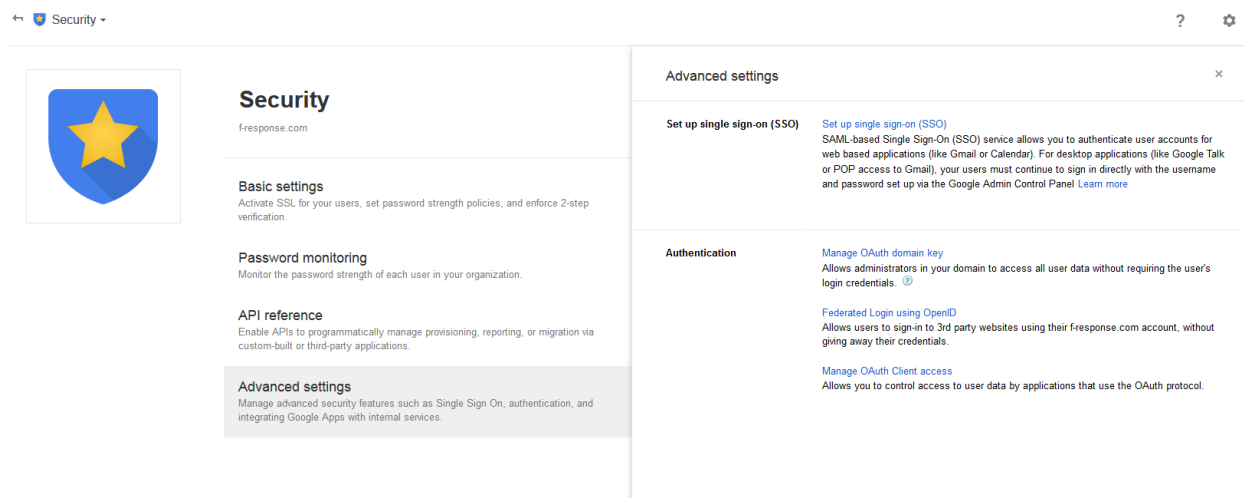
Security

?

Security

f-response.com

Basic settings
Activate SSL for your users, set password strength policies, and enforce 2-step verification.

Password monitoring
Monitor the password strength of each user in your organization.

API reference
Enable APIs to programmatically manage provisioning, reporting, or migration via custom-built or third-party applications.

Advanced settings
Manage advanced security features such as Single Sign On, authentication, and integrating Google Apps with internal services.

Advanced settings

×

Set up single sign-on (SSO)

Set up single sign-on (SSO)
SAML-based Single Sign-On (SSO) service allows you to authenticate user accounts for web based applications (like Gmail or Calendar). For desktop applications (like Google Talk or POP access to Gmail), your users must continue to sign in directly with the username and password set up via the Google Admin Control Panel Learn more

Authentication

Manage OAuth domain key
Allows administrators in your domain to access all user data without requiring the user's login credentials.

Federated Login using OpenID
Allows users to sign-in to 3rd party websites using their f-response.com account, without giving away their credentials.

Manage OAuth Client access
Allows you to control access to user data by applications that use the OAuth protocol.